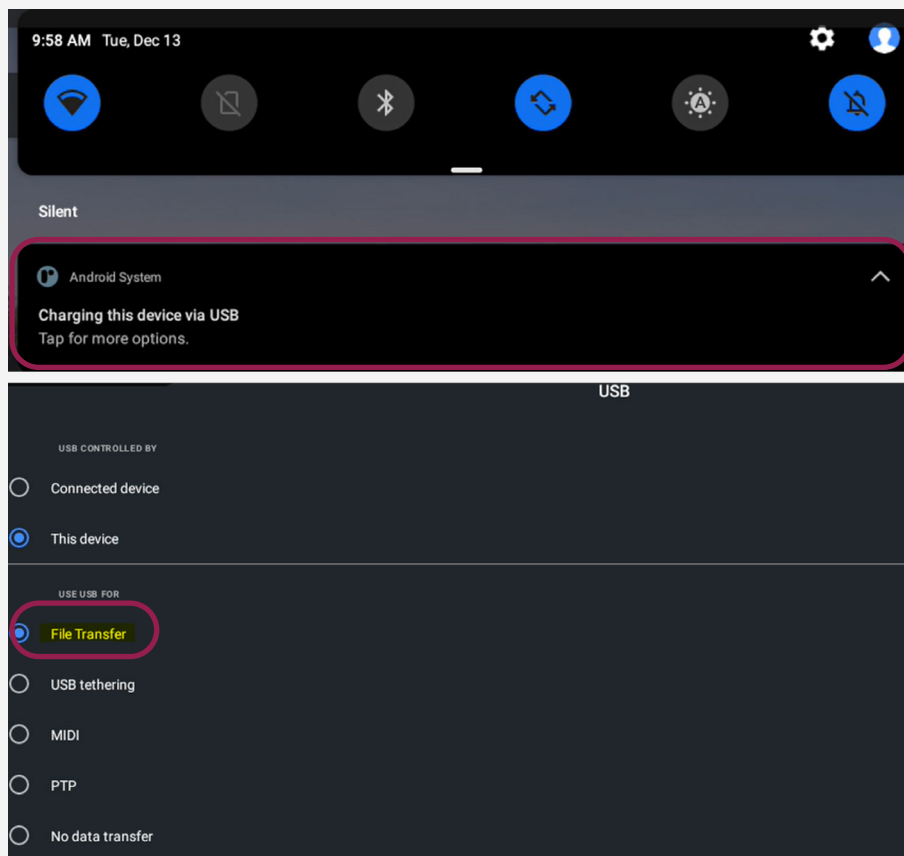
9:58 AM Tue, Dec 13

Silent

Android System

Charging this device via USB
Tap for more options.

USB

USB CONTROLLED BY

Connected device

This device

USE USB FOR

File Transfer

USB tethering

MIDI

PTP

No data transfer